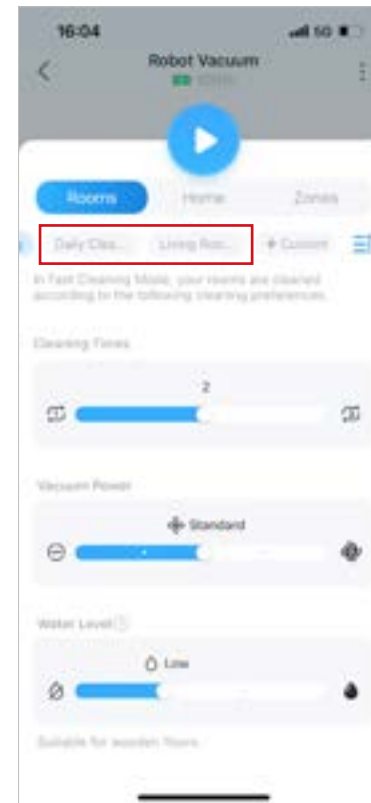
16:04

5G

Robot Vacuum

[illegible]

Rooms

Home

Zones

Daily Clea...

Living Roo...

+ Custom

In Fast Cleaning Mode, your rooms are cleaned according to the following cleaning preferences.

Cleaning Times

2

Vacuum Power

Standard

Water Level

Low

Suitable for wooden floors.